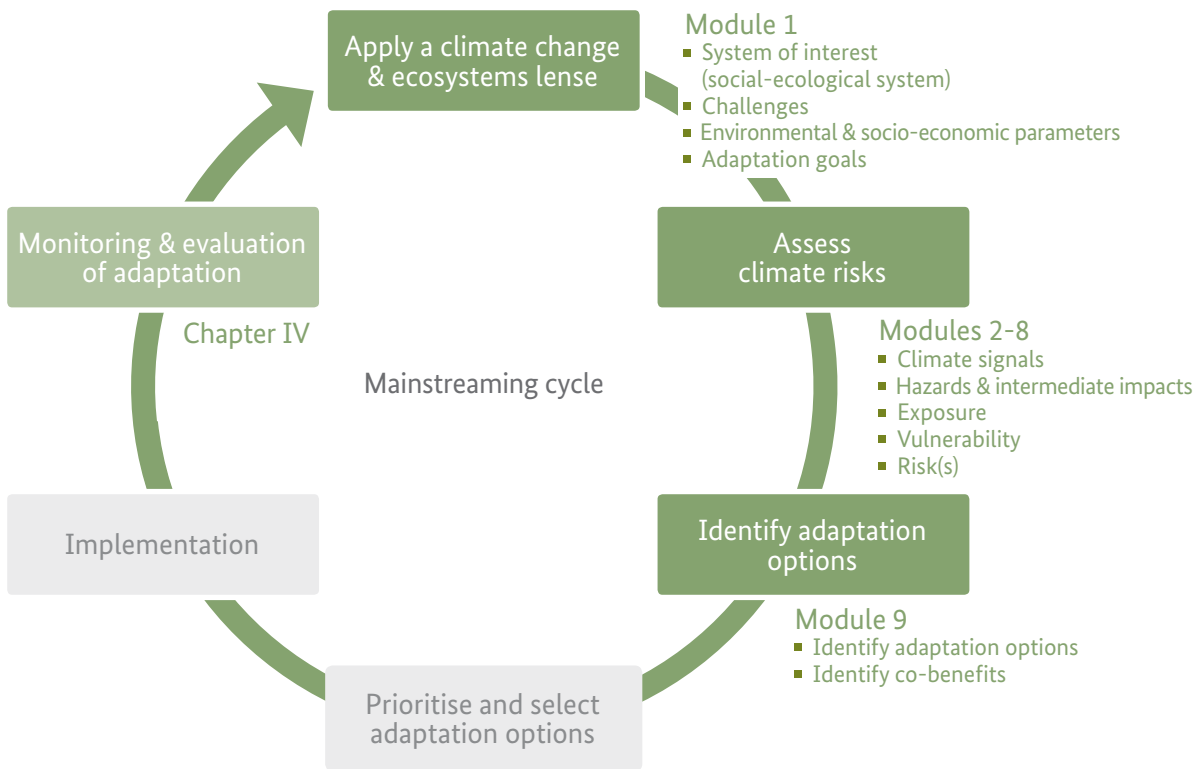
Apply a climate change & ecosystems lense

Module 1
- System of interest (social-ecological system)
- Challenges
- Environmental & socio-economic parameters
- Adaptation goals

Assess climate risks

Modules 2-8
- Climate signals
- Hazards & intermediate impacts
- Exposure
- Vulnerability
- Risk(s)

Identify adaptation options

Module 9
- Identify adaptation options
- Identify co-benefits

Prioritise and select adaptation options

Implementation

Monitoring & evaluation of adaptation

Chapter IV

Mainstreaming cycle